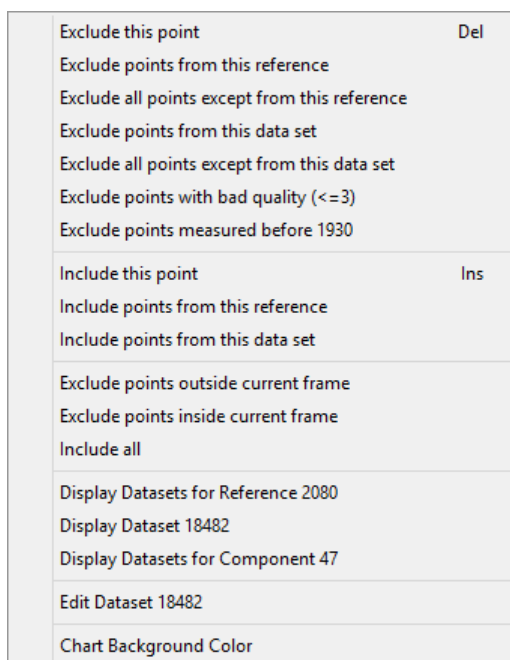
Exclude this point Del
Exclude points from this reference
Exclude all points except from this reference
Exclude points from this data set
Exclude all points except from this data set
Exclude points with bad quality (<=3)
Exclude points measured before 1930

Include this point Ins
Include points from this reference
Include points from this data set

Exclude points outside current frame
Exclude points inside current frame
Include all

Display Datasets for Reference 2080
Display Dataset 18482
Display Datasets for Component 47

Edit Dataset 18482

Chart Background Color